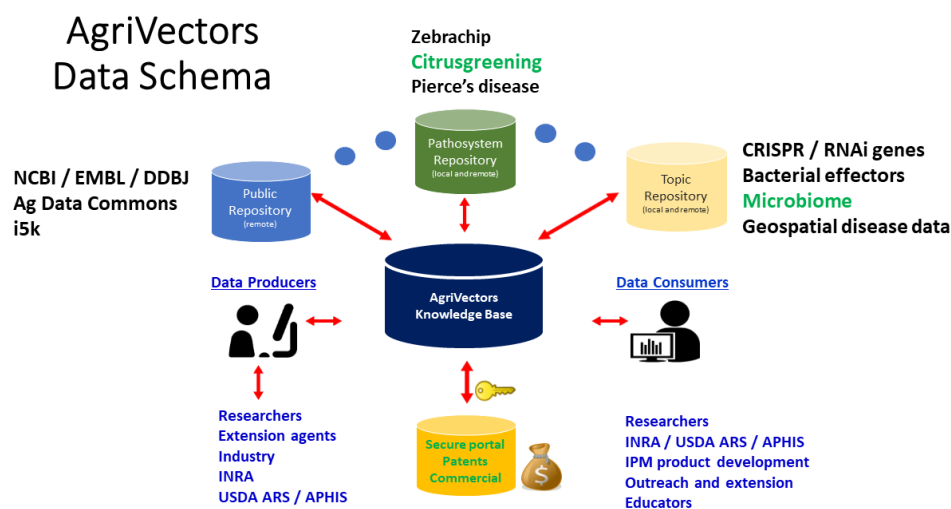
AgriVectors Data Schema

Zebrachip
Citrusgreening
Pierce's disease

NCBI / EMBL / DDBJ
Ag Data Commons
i5k

Public Repository
(remote)

Pathosystem Repository
(local and remote)

Topic Repository
(local and remote)

CRISPR / RNAi genes
Bacterial effectors
Microbiome
Geospatial disease data

Data Producers

AgriVectors Knowledge Base

Data Consumers

Researchers
Extension agents
Industry
INRA
USDA ARS / APHIS

Secure portal
Patents
Commercial

$

Researchers
INRA / USDA ARS / APHIS
IPM product development
Outreach and extension
Educators